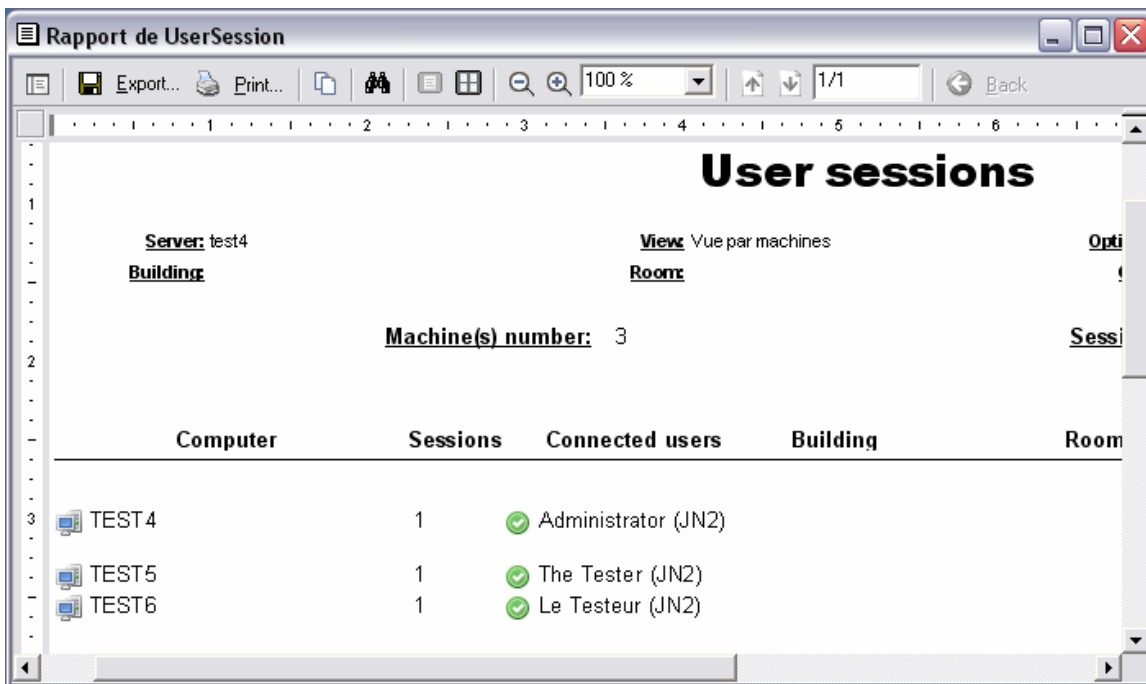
Rapport de UserSession

Export... Print... 100 % 1/1 Back

User sessions

Server: test4 View: Vue par machines Opti

Building: Room:

Machine(s) number: 3 Sessi

| Computer | Sessions | Connected users | Building | Room |
|---|---|---|---|---|
| TEST4 | 1 | Administrator (JN2) | | |
| TEST5 | 1 | The Tester (JN2) | | |
| TEST6 | 1 | Le Testeur (JN2) | | |